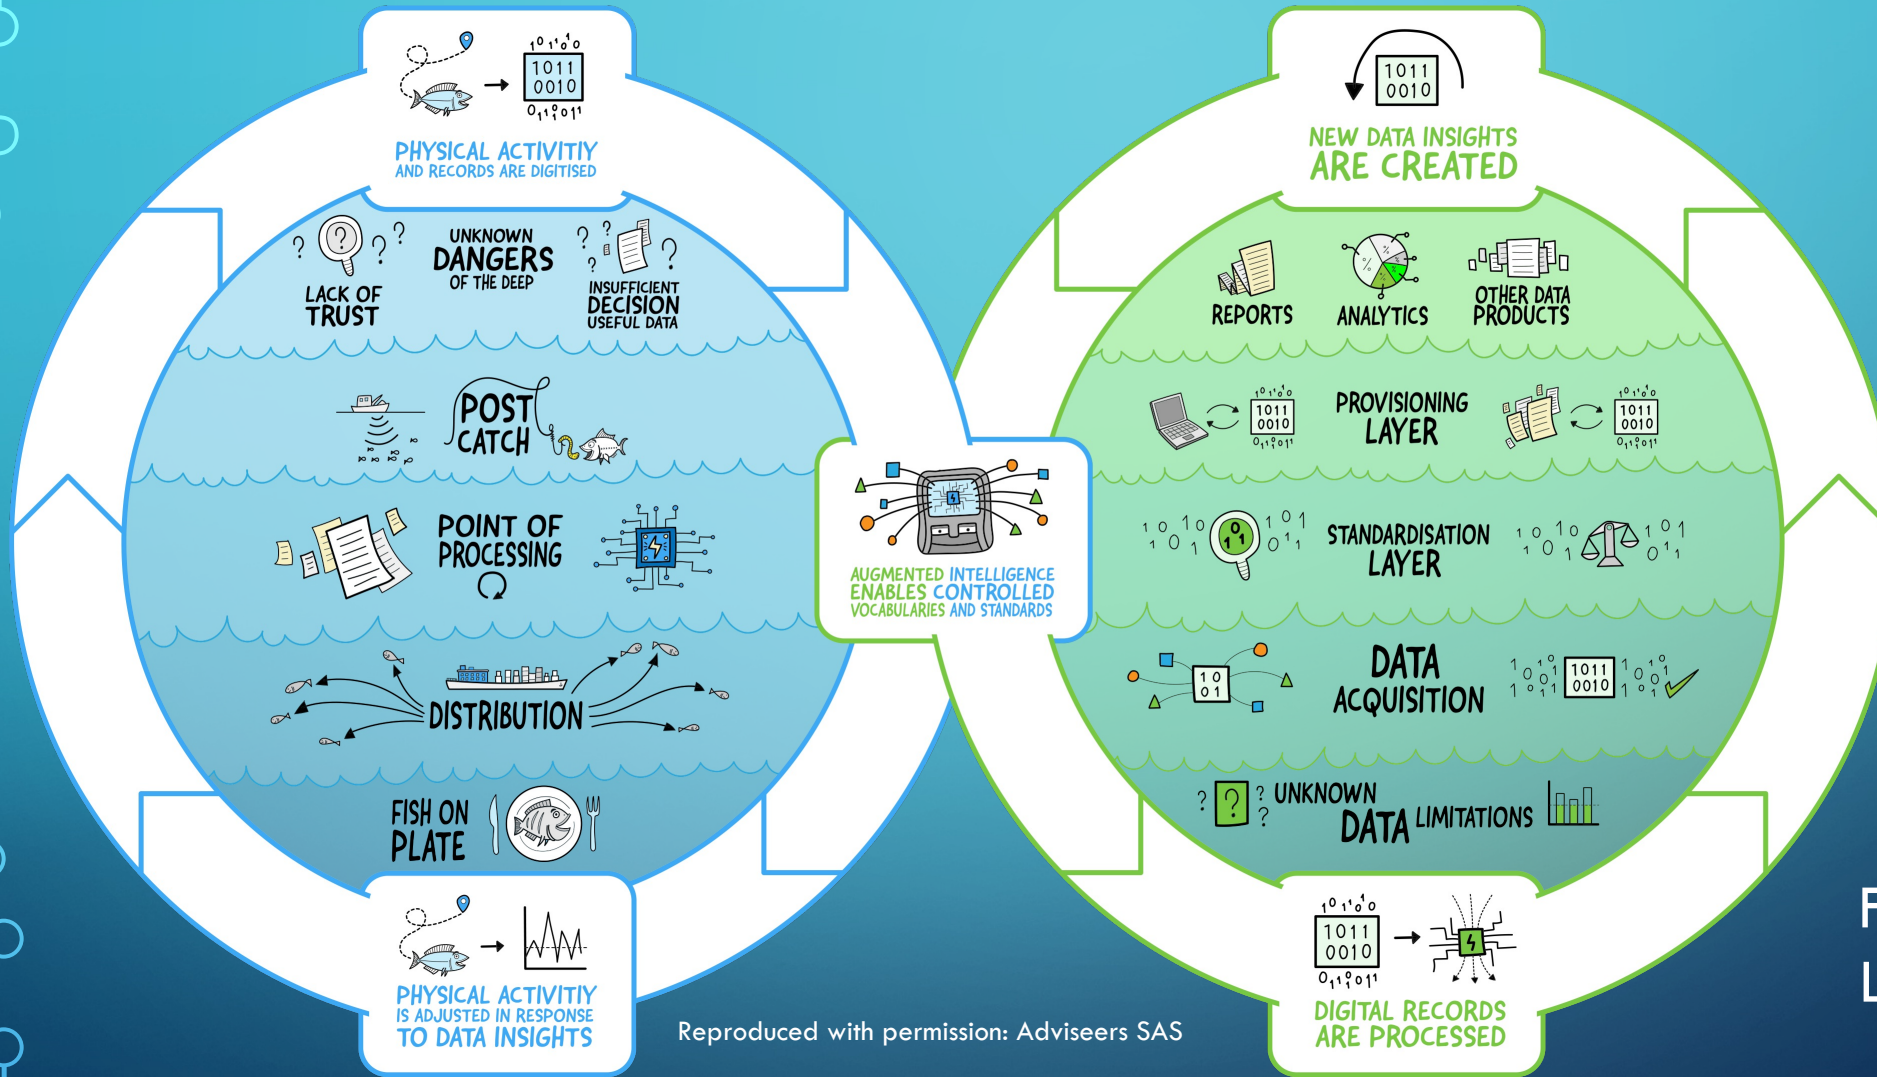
1011
0010

PHYSICAL ACTIVITIY
AND RECORDS ARE DIGITISED

LACK OF TRUST

UNKNOWN
DANGERS
OF THE DEEP

INSUFFICIENT
DECISION
USEFUL DATA

POST CATCH

POINT OF PROCESSING

DISTRIBUTION

FISH ON PLATE

PHYSICAL ACTIVITIY
IS ADJUSTED IN RESPONSE
TO DATA INSIGHTS

AUGMENTED INTELLIGENCE
ENABLES CONTROLLED
VOCABULARIES AND STANDARDS

1011
0010

NEW DATA INSIGHTS
ARE CREATED

REPORTS

ANALYTICS

OTHER DATA
PRODUCTS

1011
0010

PROVISIONING
LAYER

1011
0010

STANDARDISATION
LAYER

10
01

DATA
ACQUISITION

1011
0010

UNKNOWN
DATA LIMITATIONS

1011
0010

DIGITAL RECORDS
ARE PROCESSED

Reproduced with permission: Adviseers SAS

F
L